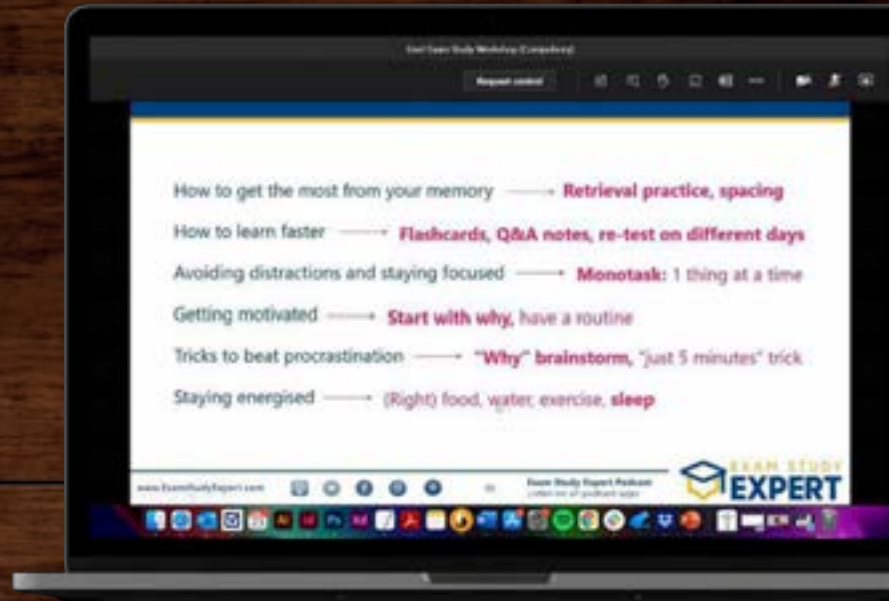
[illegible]

Request control

How to get the most from your memory → Retrieval practice, spacing

How to learn faster → Flashcards, Q&A notes, re-test on different days

Avoiding distractions and staying focused → Monotask: 1 thing at a time

Getting motivated → Start with why, have a routine

Tricks to beat procrastination → "Why" brainstorm, "just 5 minutes" trick

Staying energised → (Right) food, water, exercise, sleep

www.ExamStudyExpert.com

Exam Study Expert Podcast
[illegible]

EXAM STUDY EXPERT